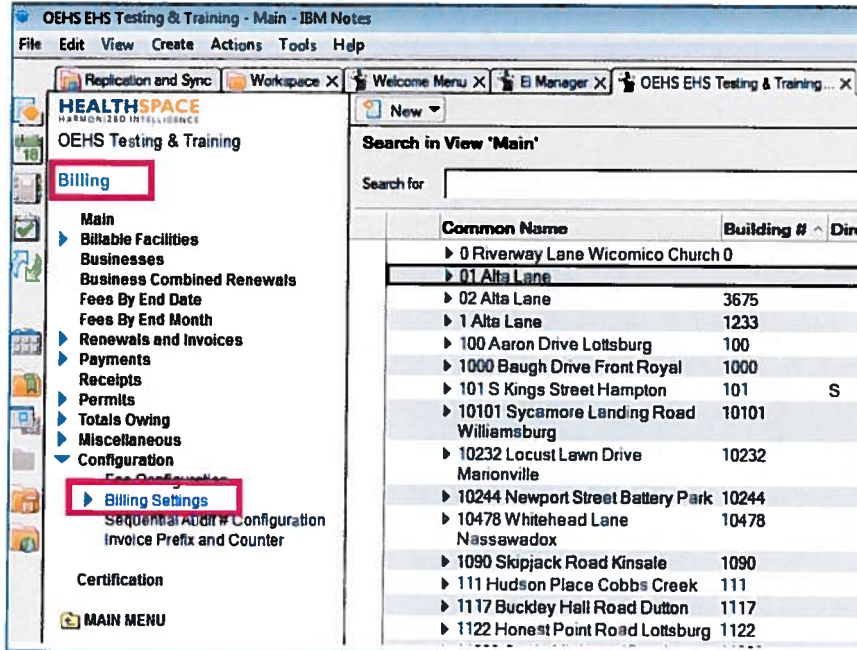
OEHS EHS Testing & Training - Main - IBM Notes

File Edit View Create Actions Tools Help

Replication and Sync | Workspace | Welcome Menu | EI Manager | OEHS EHS Testing & Training...

HEALTHSPACE
HARMONIZED INTELLIGENCE

OEHS Testing & Training

Billing

Main
Billable Facilities
Businesses
Business Combined Renewals
Fees By End Date
Fees By End Month
Renewals and Invoices
Payments
Receipts
Permits
Totals Owing
Miscellaneous
Configuration
Fee Configuration
Billing Settings
Sequential Audit # Configuration
Invoice Prefix and Counter

Certification

MAIN MENU

New

Search in View 'Main'

Search for

| Common Name | Building # | Dir |
|---|---|---|
| 0 Riverway Lane Wicomico Church | 0 | |
| 01 Alta Lane | | |
| 02 Alta Lane | 3675 | |
| 1 Alta Lane | 1233 | |
| 100 Aaron Drive Lottsburg | 100 | |
| 1000 Baugh Drive Front Royal | 1000 | |
| 101 S Kings Street Hampton | 101 | S |
| 10101 Sycamore Landing Road Williamsburg | 10101 | |
| 10232 Locust Lawn Drive Marionville | 10232 | |
| 10244 Newport Street Battery Park | 10244 | |
| 10478 Whitehead Lane Nassawadox | 10478 | |
| 1090 Skipjack Road Kinsale | 1090 | |
| 111 Hudson Place Cobbs Creek | 111 | |
| 1117 Buckley Hall Road Dutton | 1117 | |
| 1122 Honest Point Road Lottsburg | 1122 | |